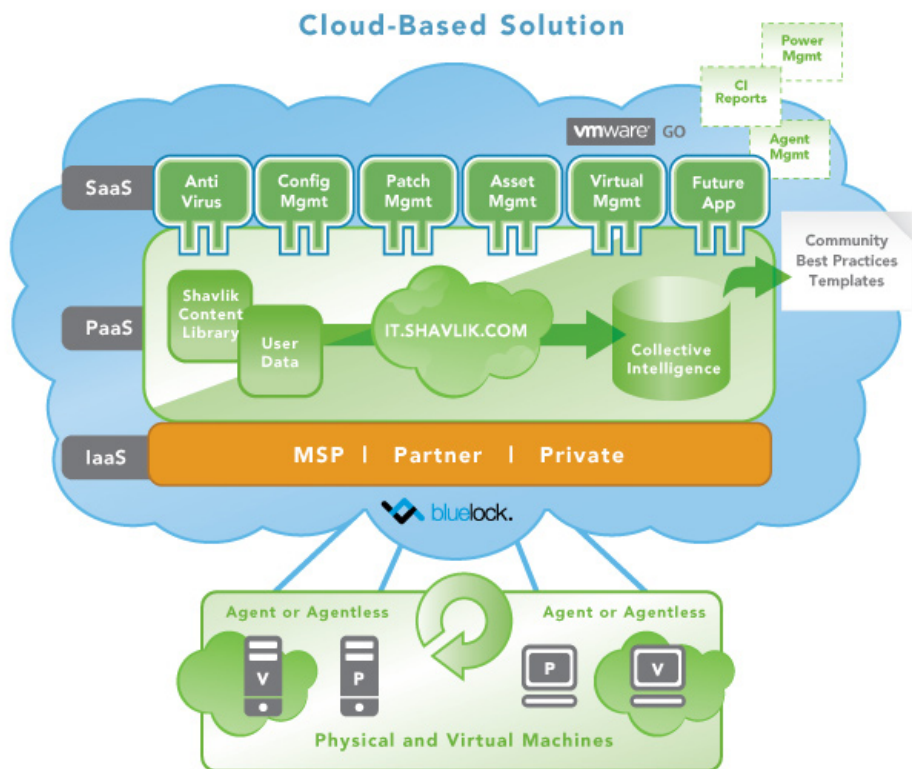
Cloud-Based Solution

Power Mgmt

CI Reports

Agent Mgmt

vmware GO

SaaS

Anti Virus

Config Mgmt

Patch Mgmt

Asset Mgmt

Virtual Mgmt

Future App

Community Best Practices Templates

PaaS

Shavlik Content Library

User Data

IT.SHAVLIK.COM

Collective Intelligence

IaaS

MSP | Partner | Private

bluelock.

Agent or Agentless

Agent or Agentless

V

P

P

V

Physical and Virtual Machines